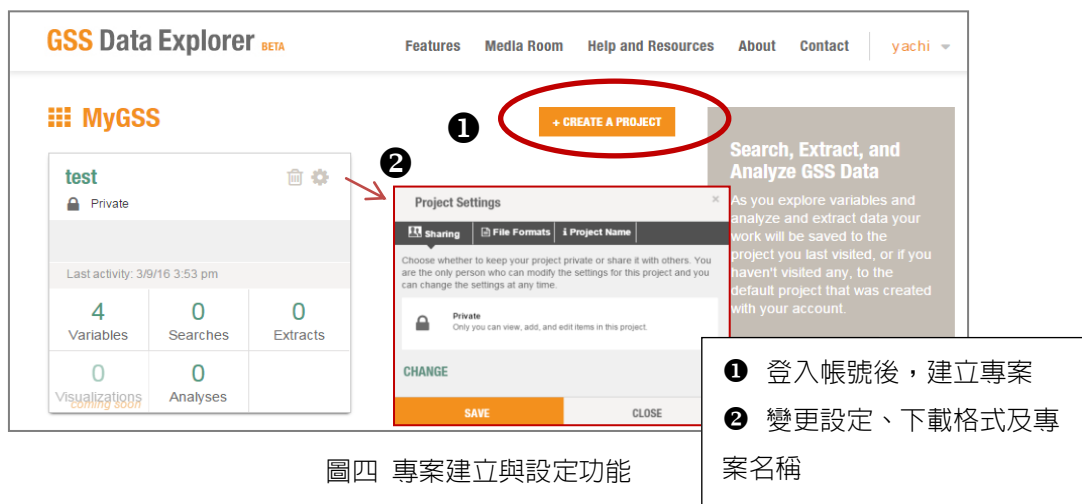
GSS Data Explorer BETA

Features Media Room Help and Resources About Contact yachi

MyGSS

❶

+ CREATE A PROJECT

Search, Extract, and Analyze GSS Data

As you explore variables and analyze and extract data your work will be saved to the project you last visited, or if you haven't visited any, to the default project that was created with your account.

❷

test

Private

Last activity: 3/9/16 3:53 pm

| 4 Variables | 0 Searches | 0 Extracts |
|---|---|---|
| 0 Visualizations coming soon | 0 Analyses | |

Project Settings

Sharing | File Formats | Project Name

Choose whether to keep your project private or share it with others. You are the only person who can modify the settings for this project and you can change the settings at any time.

Private
Only you can view, add, and edit items in this project.

CHANGE

SAVE CLOSE

❶ 登入帳號後，建立專案
❷ 變更設定、下載格式及專案名稱

圖四 專案建立與設定功能